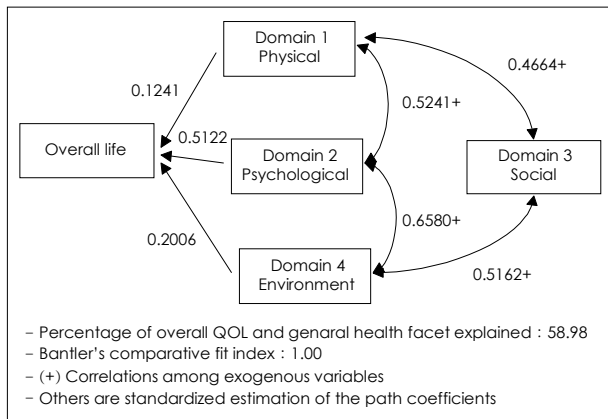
Domain 1
Physical

0.4664+

0.1241

0.5241+

0.5122

Overall life

Domain 2
Psychological

Domain 3
Social

0.6580+

0.2006

Domain 4
Environment

0.5162+

- Percentage of overall QOL and genaral health facet explained : 58.98
- Bantler's comparative fit index : 1.00
- (+) Correlations among exogenous variables
- Others are standardized estimation of the path coefficients